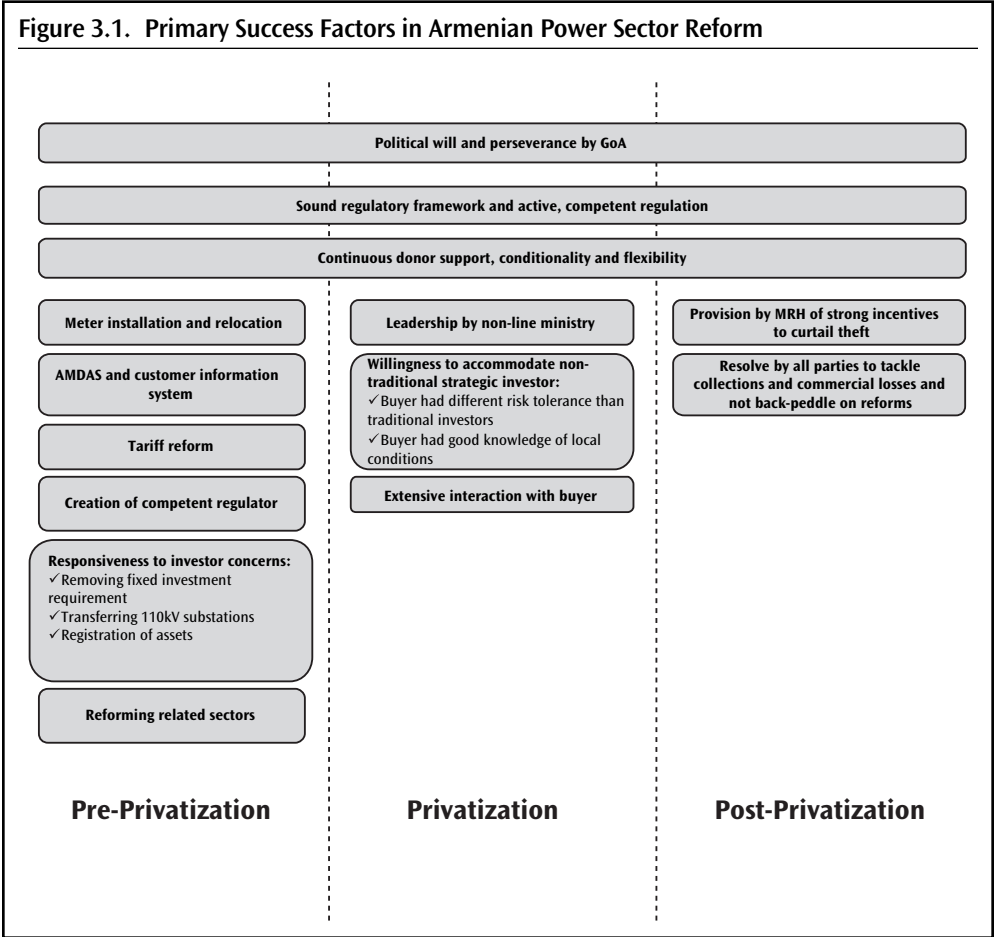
Figure 3.1. Primary Success Factors in Armenian Power Sector Reform

Political will and perseverance by GoA

Sound regulatory framework and active, competent regulation

Continuous donor support, conditionality and flexibility

Meter installation and relocation

AMDAS and customer information system

Tariff reform

Creation of competent regulator

Responsiveness to investor concerns:
✓Removing fixed investment requirement
✓Transferring 110kV substations
✓Registration of assets

Reforming related sectors

Pre-Privatization

Leadership by non-line ministry

Willingness to accommodate non-traditional strategic investor:
✓Buyer had different risk tolerance than traditional investors
✓Buyer had good knowledge of local conditions

Extensive interaction with buyer

Privatization

Provision by MRH of strong incentives to curtail theft

Resolve by all parties to tackle collections and commercial losses and not back-peddle on reforms

Post-Privatization